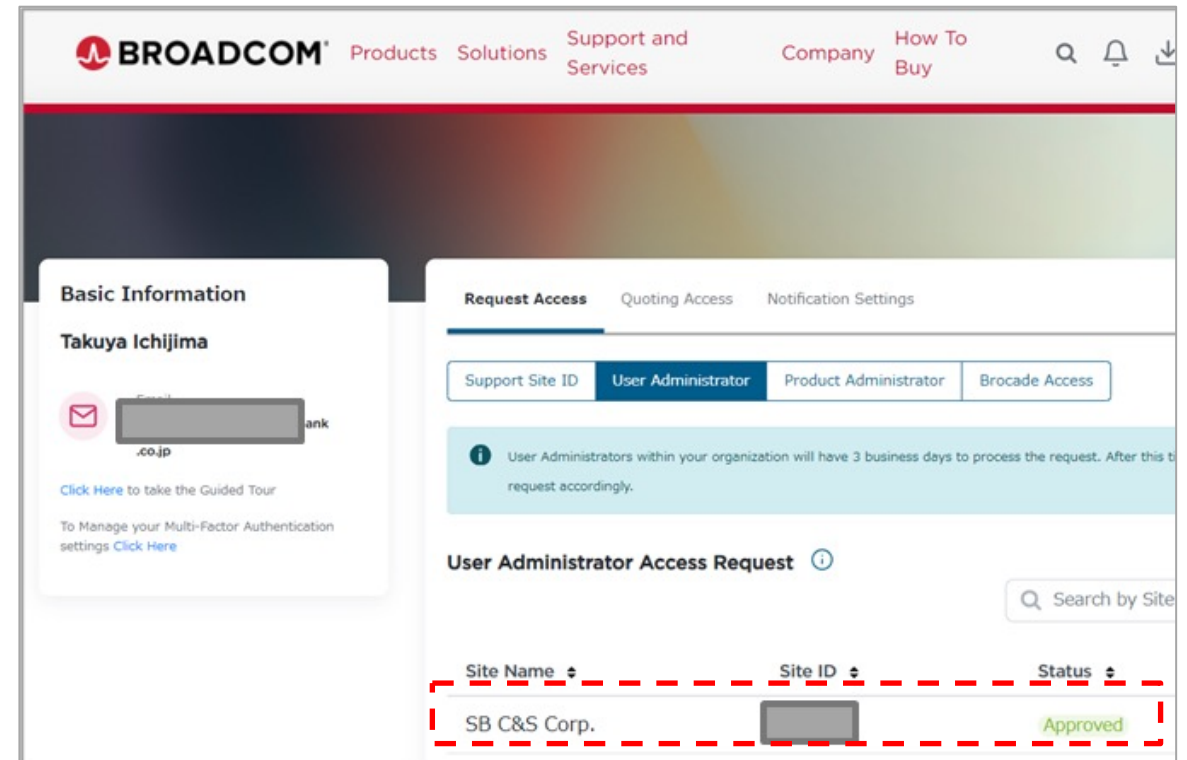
BROADCOM Products Solutions Support and Services Company How To Buy

Basic Information

Takuya Ichijima

Email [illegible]ank .co.jp

Click Here to take the Guided Tour

To Manage your Multi-Factor Authentication settings Click Here

Request Access Quoting Access Notification Settings

Support Site ID User Administrator Product Administrator Brocade Access

User Administrators within your organization will have 3 business days to process the request. After this ti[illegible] request accordingly.

User Administrator Access Request

Search by Site

| Site Name | Site ID | Status |
|---|---|---|
| SB C&S Corp. | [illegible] | Approved |